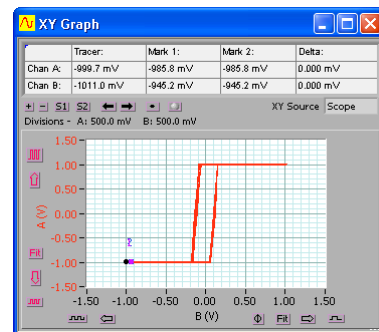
XY Graph

| | Tracer: | Mark 1: | Mark 2: | Delta: |
|---|---|---|---|---|
| Chan A: | -999.7 mV | -985.8 mV | -985.8 mV | 0.000 mV |
| Chan B: | -1011.0 mV | -945.2 mV | -945.2 mV | 0.000 mV |

+ - S1 S2
XY Source Scope
Divisions - A: 500.0 mV B: 500.0 mV

1.50
1.00
0.50
0.00
-0.50
-1.00
-1.50
A (V)
Fit
2
-1.50 -1.00 -0.50 0.00 0.50 1.00 1.50
B (V)
Fit